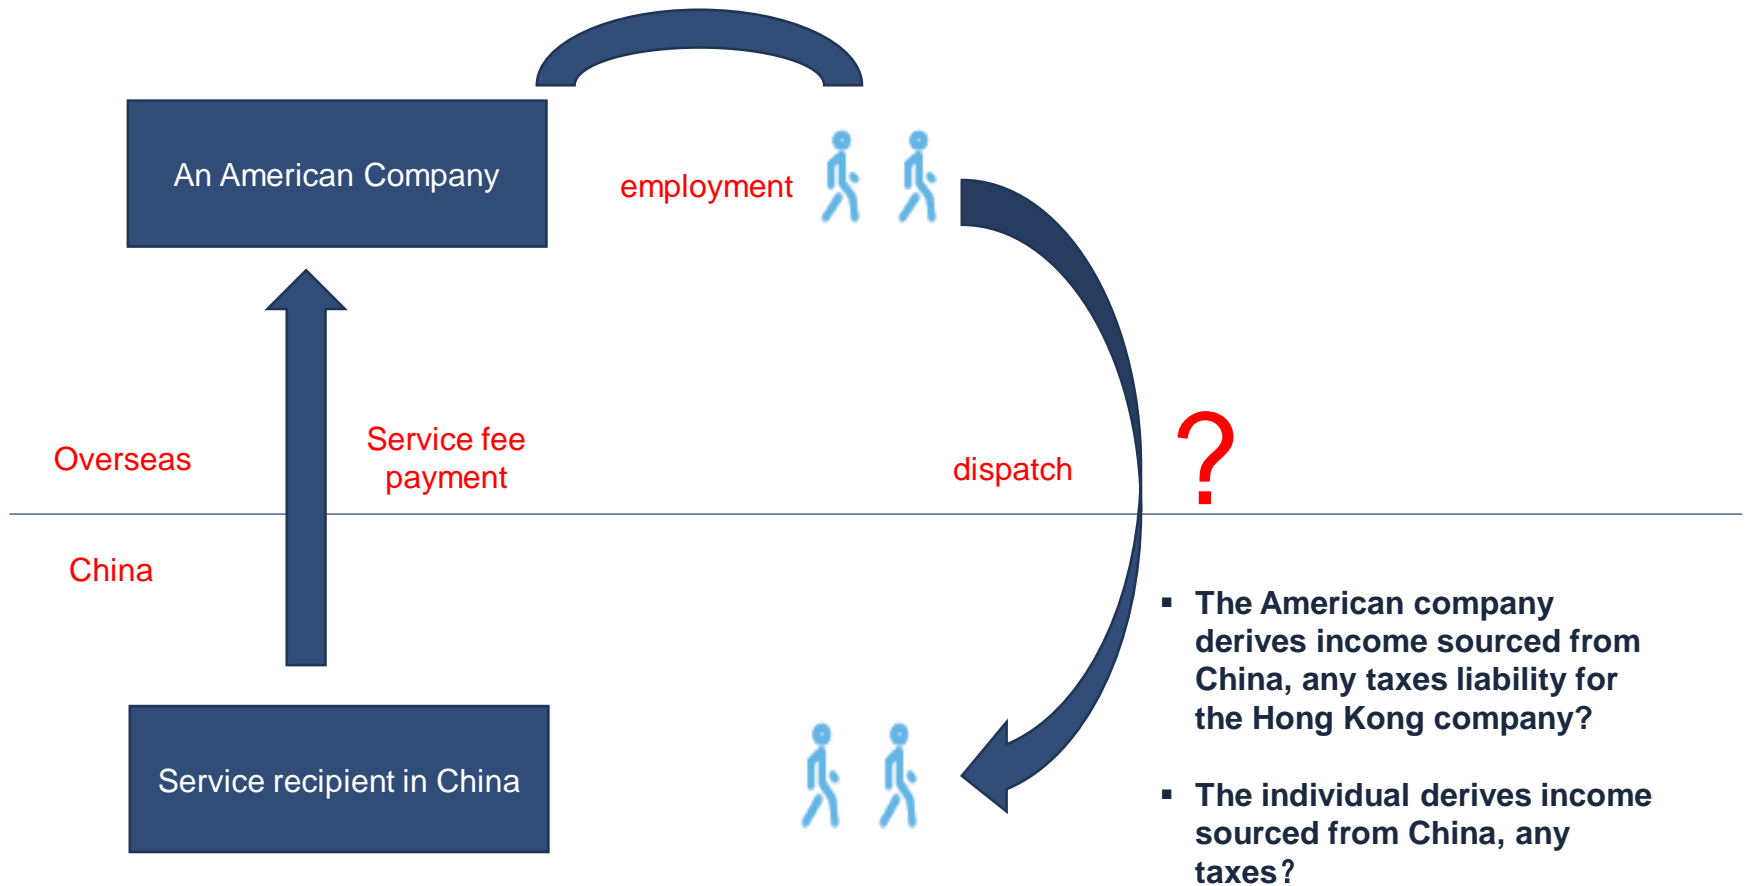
An American Company

employment

Overseas

Service fee payment

dispatch

?

China

- The American company derives income sourced from China, any taxes liability for the Hong Kong company?
- The individual derives income sourced from China, any taxes?

Service recipient in China